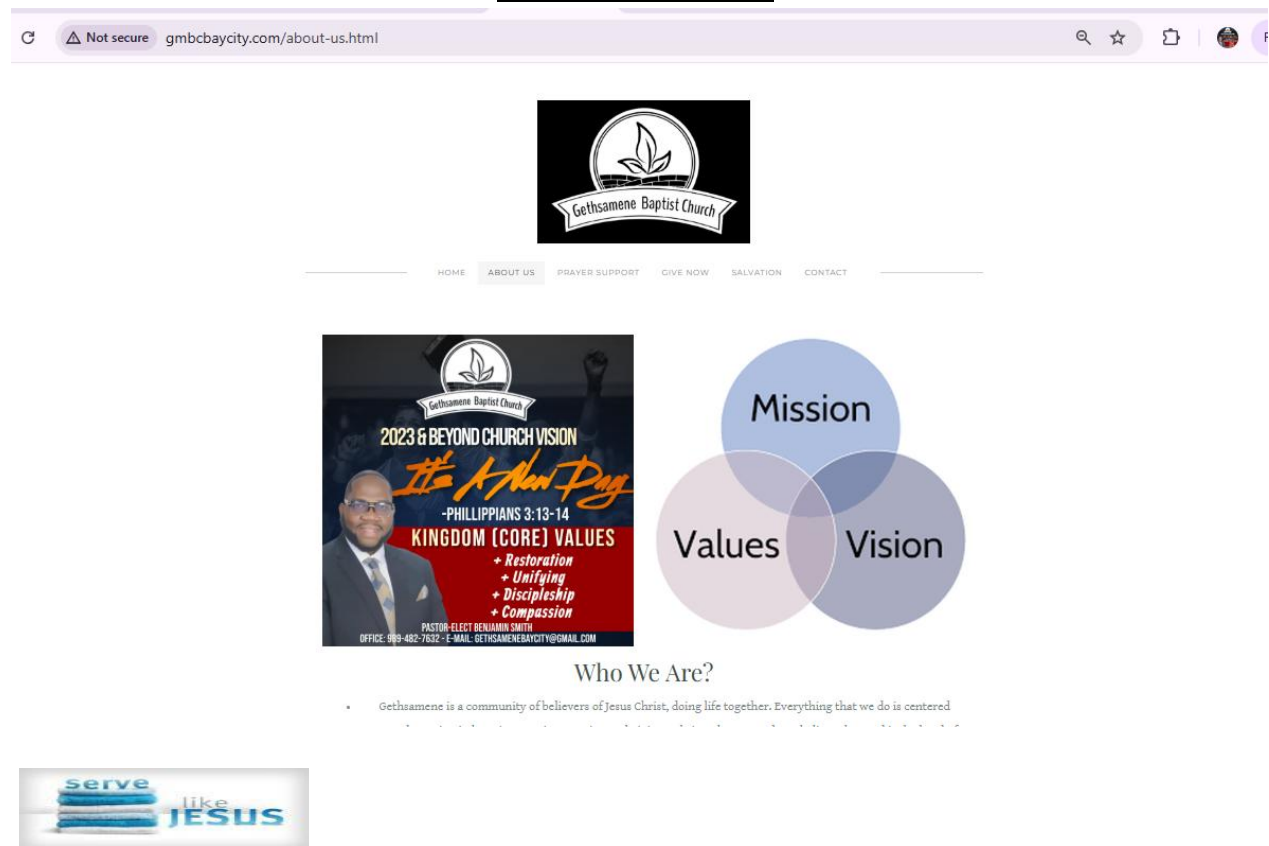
Not secure gmbcbaycity.com/about-us.html

Gethsamene Baptist Church

HOME ABOUT US PRAYER SUPPORT GIVE NOW SALVATION CONTACT

Gethsamene Baptist Church

2023 & BEYOND CHURCH VISION

It's A New Day

-PHILLIPPIANS 3:13-14

KINGDOM (CORE) VALUES

+ Restoration
+ Unifying
+ Discipleship
+ Compassion

PASTOR-ELECT BENJAMIN SMITH
OFFICE: 989-482-7632 - E-MAIL: GETHSAMENEBAYCITY@GMAIL.COM

Mission

Values

Vision

Who We Are?

Gethsamene is a community of believers of Jesus Christ, doing life together. Everything that we do is centered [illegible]

serve like JESUS